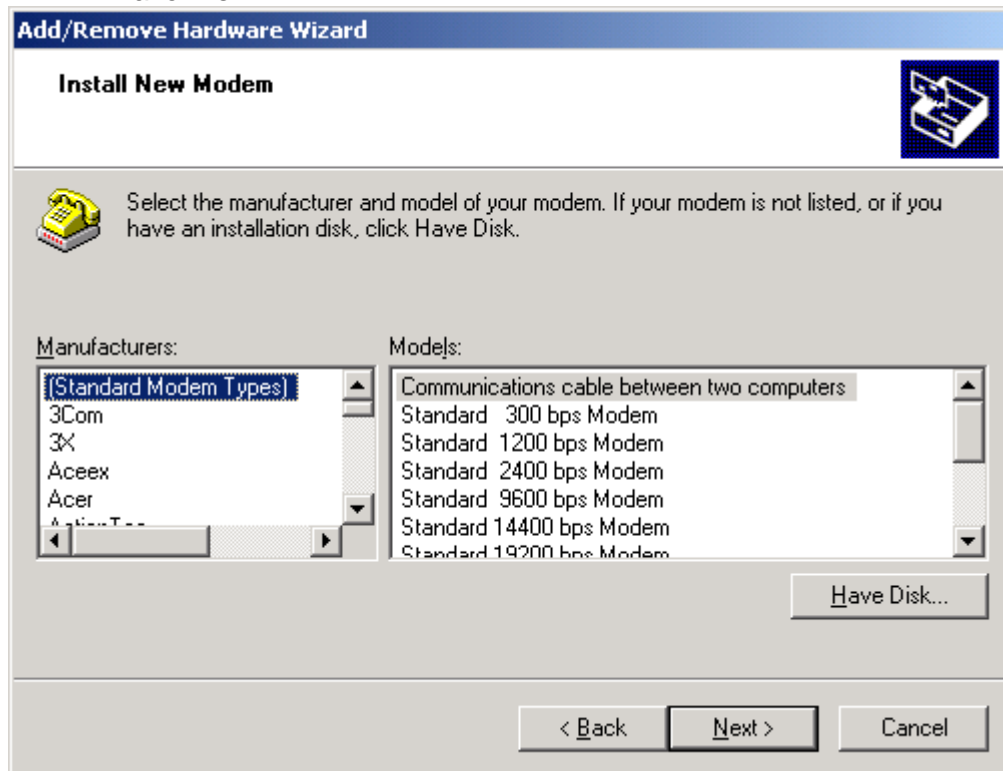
Add/Remove Hardware Wizard

Install New Modem

Select the manufacturer and model of your modem. If your modem is not listed, or if you have an installation disk, click Have Disk.

Manufacturers:

(Standard Modem Types)
3Com
3X
Aceex
Acer
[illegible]

Models:

Communications cable between two computers
Standard 300 bps Modem
Standard 1200 bps Modem
Standard 2400 bps Modem
Standard 9600 bps Modem
Standard 14400 bps Modem
Standard 19200 bps Modem

Have Disk...

< Back
Next >
Cancel